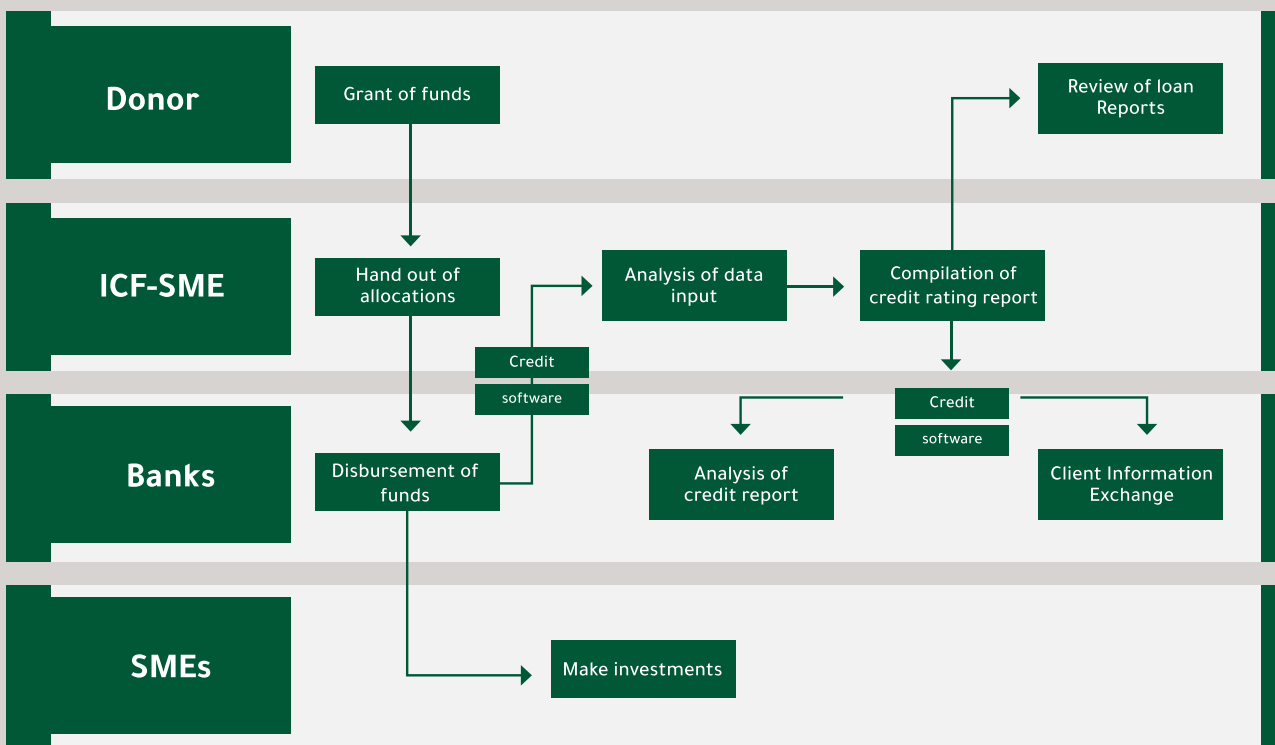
Donor

Grant of funds

Review of loan Reports

ICF-SME

Hand out of allocations

Analysis of data input

Compilation of credit rating report

Credit

software

Credit

software

Banks

Disbursement of funds

Analysis of credit report

Client Information Exchange

SMEs

Make investments